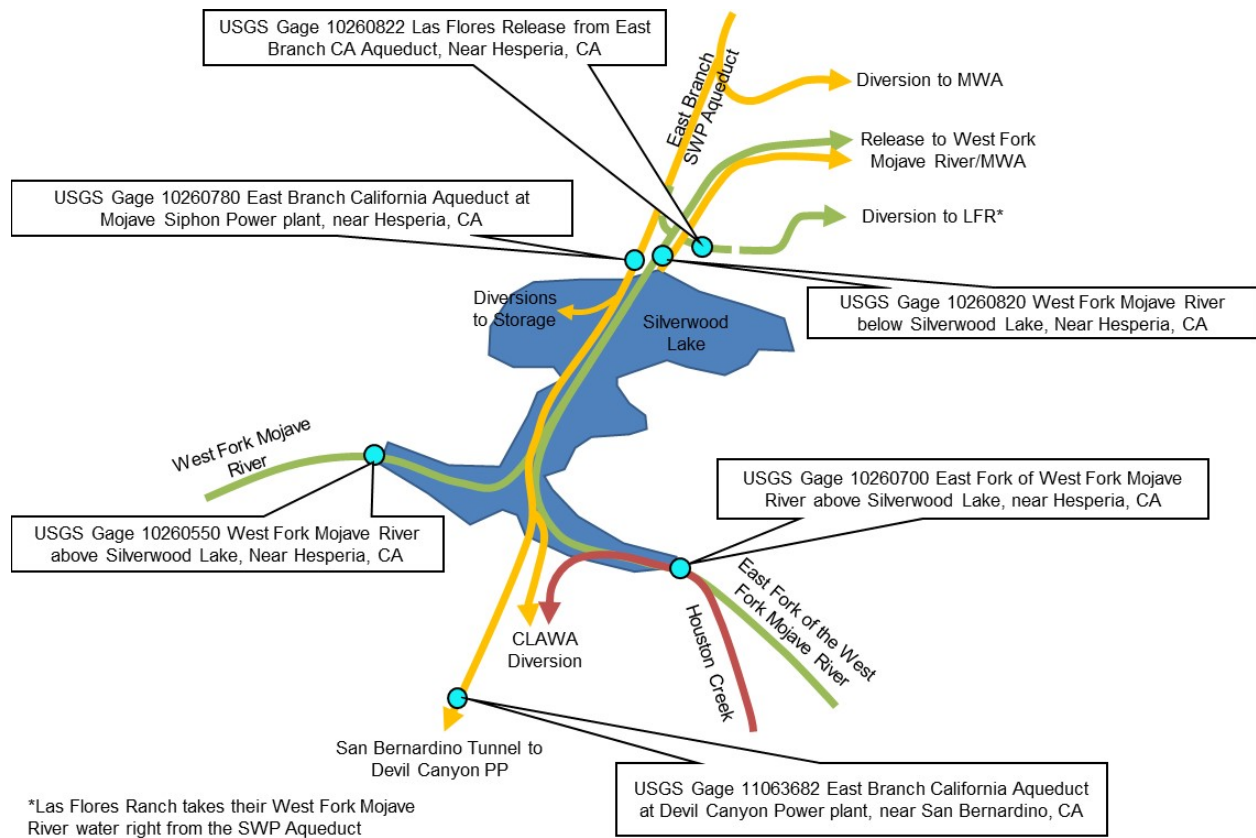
USGS Gage 10260822 Las Flores Release from East Branch CA Aqueduct, Near Hesperia, CA

East Branch SWP Aqueduct

Diversion to MWA

Release to West Fork Mojave River/MWA

USGS Gage 10260780 East Branch California Aqueduct at Mojave Siphon Power plant, near Hesperia, CA

Diversion to LFR*

Diversions to Storage

USGS Gage 10260820 West Fork Mojave River below Silverwood Lake, Near Hesperia, CA

Silverwood Lake

West Fork Mojave River

USGS Gage 10260700 East Fork of West Fork Mojave River above Silverwood Lake, near Hesperia, CA

USGS Gage 10260550 West Fork Mojave River above Silverwood Lake, Near Hesperia, CA

East Fork of the West Fork Mojave River

Houston Creek

CLAWA Diversion

San Bernardino Tunnel to Devil Canyon PP

USGS Gage 11063682 East Branch California Aqueduct at Devil Canyon Power plant, near San Bernardino, CA

*Las Flores Ranch takes their West Fork Mojave River water right from the SWP Aqueduct